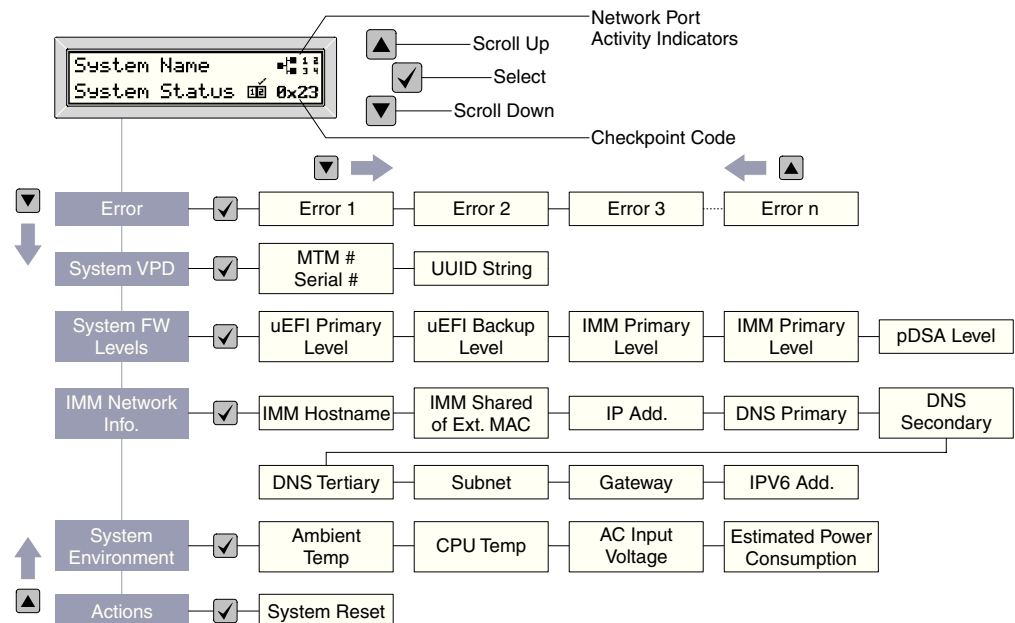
System Name
System Status 0x23

Network Port Activity Indicators

Scroll Up

Select

Scroll Down

Checkpoint Code

Error
Error 1
Error 2
Error 3
Error n

System VPD
MTM # Serial #
UUID String

System FW Levels
uEFI Primary Level
uEFI Backup Level
IMM Primary Level
IMM Primary Level
pDSA Level

IMM Network Info.
IMM Hostname
IMM Shared of Ext. MAC
IP Add.
DNS Primary
DNS Secondary
DNS Tertiary
Subnet
Gateway
IPV6 Add.

System Environment
Ambient Temp
CPU Temp
AC Input Voltage
Estimated Power Consumption

Actions
System Reset